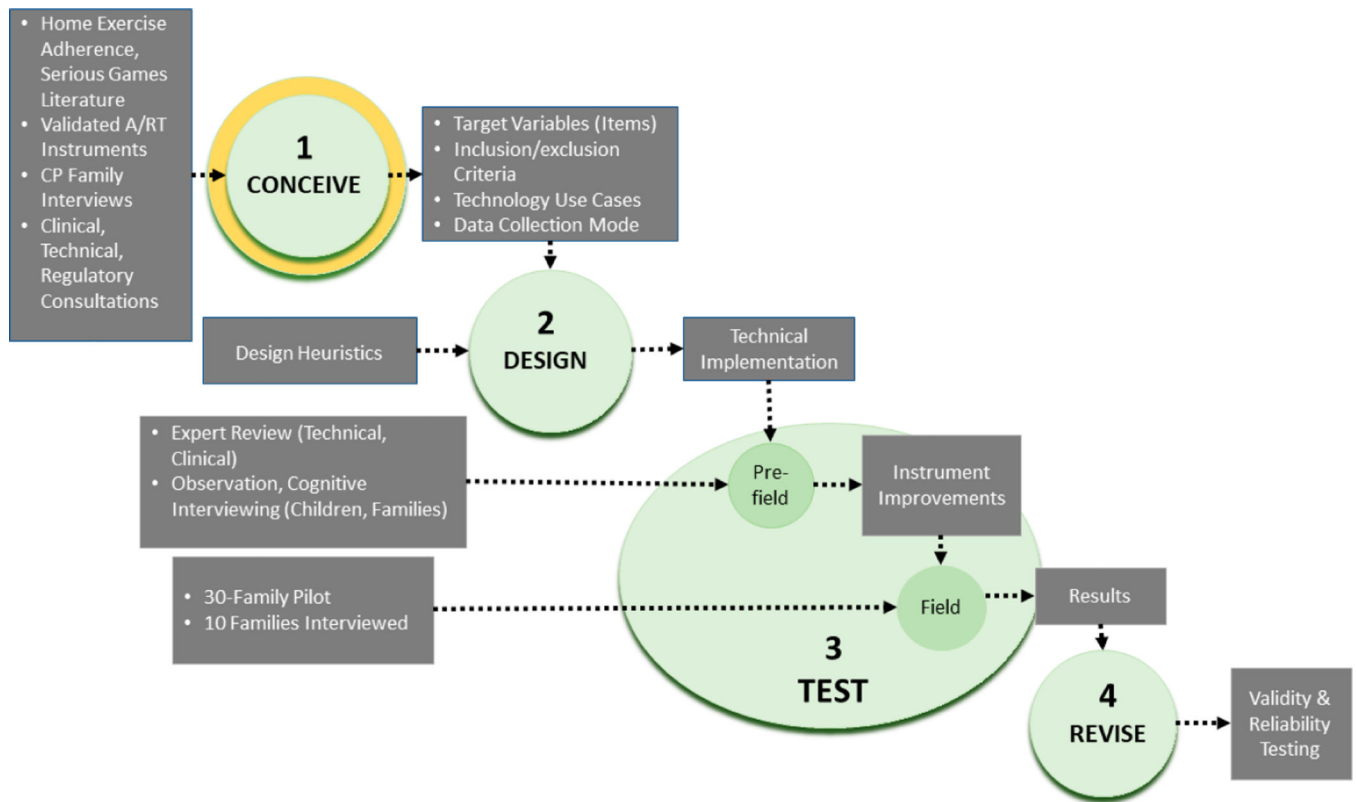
• Home Exercise Adherence, Serious Games Literature
• Validated A/RT Instruments
• CP Family Interviews
• Clinical, Technical, Regulatory Consultations

1
CONCEIVE

• Target Variables (Items)
• Inclusion/exclusion Criteria
• Technology Use Cases
• Data Collection Mode

Design Heuristics

2
DESIGN

Technical Implementation

• Expert Review (Technical, Clinical)
• Observation, Cognitive Interviewing (Children, Families)

Pre-field

Instrument Improvements

• 30-Family Pilot
• 10 Families Interviewed

Field

Results

3
TEST

4
REVISE

Validity & Reliability Testing